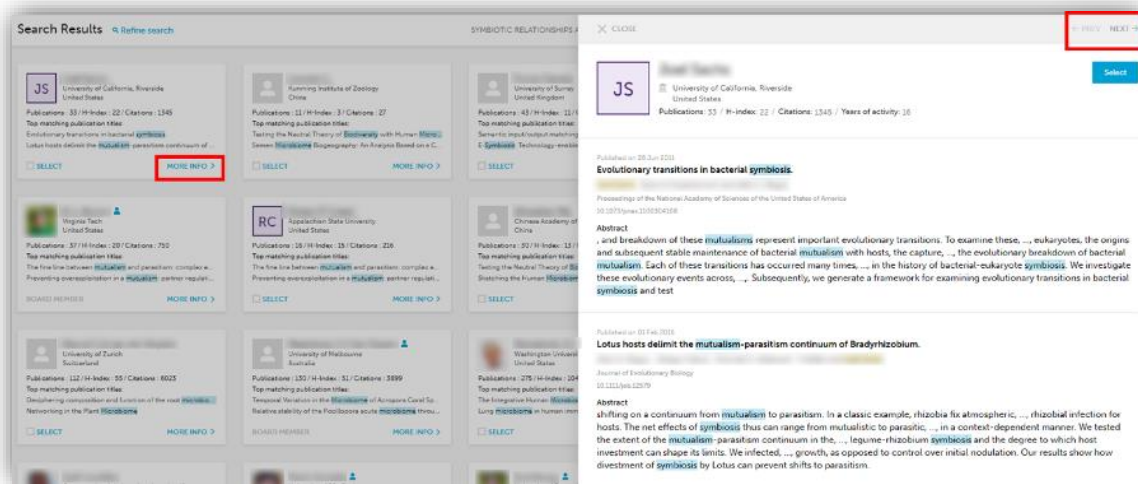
Search Results Refine search

SYMBIOTIC RELATIONSHIPS

JS
University of California, Riverside
United States
Publications : 33 / H-Index : 22 / Citations : 1345
Top matching publication titles
Evolutionary transitions in bacterial symbiosis
Lotus hosts delimit the mutualism-parasitism continuum of ...
SELECT
MORE INFO >

Kunming Institute of Zoology
China
Publications : 11 / H-Index : 3 / Citations : 27
Top matching publication titles
Testing the Neutral Theory of Biodiversity with Human Micro...
Seeeen Microbiome Biogeography: An Analysis Based on a C...
SELECT
MORE INFO >

University of Surrey
United Kingdom
Publications : 43 / H-Index : 11
Top matching publication titles
Semantic input/output matching
E-Symbiosis Technology-enable

Virginia Tech
United States
Publications : 37 / H-Index : 20 / Citations : 750
Top matching publication titles
The fine line between mutualism and parasitism: complex e...
Preventing overexploitation in a mutualism: partner regulat...
BOARD MEMBER
MORE INFO >

RC
Appalachian State University
United States
Publications : 16 / H-Index : 15 / Citations : 216
Top matching publication titles
The fine line between mutualism and parasitism: complex e...
Preventing overexploitation in a mutualism: partner regulat...
SELECT
MORE INFO >

Chinese Academy of
China
Publications : 92 / H-Index : 15
Top matching publication titles
Testing the Neutral Theory of Bi
Sketching the Human Microbiom
SELECT

University of Zurich
Switzerland
Publications : 112 / H-Index : 55 / Citations : 6023
Top matching publication titles
Deciphering composition and function of the root microbio...
Networking in the Plant Microbiome
SELECT
MORE INFO >

University of Melbourne
Australia
Publications : 130 / H-Index : 31 / Citations : 3899
Top matching publication titles
Temporal Variation in the Microbiome of Acropora Coral Sp...
Relative stability of the Pocillopora acuta microbiome throu...
BOARD MEMBER
MORE INFO >

Washington Univers
United States
Publications : 275 / H-Index : 104
Top matching publication titles
The Integrative Human Microbio
Lung microbiome in human imm
SELECT

CLOSE
PREV NEXT

JS
University of California, Riverside
United States
Publications : 33 / H-index : 22 / Citations : 1345 / Years of activity : 16
Select

Published on 28 Jun 2011
Evolutionary transitions in bacterial symbiosis.
Proceedings of the National Academy of Sciences of the United States of America
10.1073/pnas.1100304108
Abstract
, and breakdown of these mutualisms represent important evolutionary transitions. To examine these, ..., eukaryotes, the origins and subsequent stable maintenance of bacterial mutualism with hosts, the capture, ..., the evolutionary breakdown of bacterial mutualism. Each of these transitions has occurred many times, ..., in the history of bacterial-eukaryote symbiosis. We investigate these evolutionary events across, ..., Subsequently, we generate a framework for examining evolutionary transitions in bacterial symbiosis and test

Published on 01 Feb 2011
Lotus hosts delimit the mutualism-parasitism continuum of Bradyrhizobium.
Journal of Evolutionary Biology
10.1111/j.1420-9101.2010.02179.x
Abstract
shifting on a continuum from mutualism to parasitism. In a classic example, rhizobia fix atmospheric, ..., rhizobial infection for hosts. The net effects of symbiosis thus can range from mutualistic to parasitic, ..., in a context-dependent manner. We tested the extent of the mutualism-parasitism continuum in the, ..., legume-rhizobium symbiosis and the degree to which host investment can shape its limits. We infected, ..., growth, as opposed to control over initial nodulation. Our results show how divestment of symbiosis by Lotus can prevent shifts to parasitism.